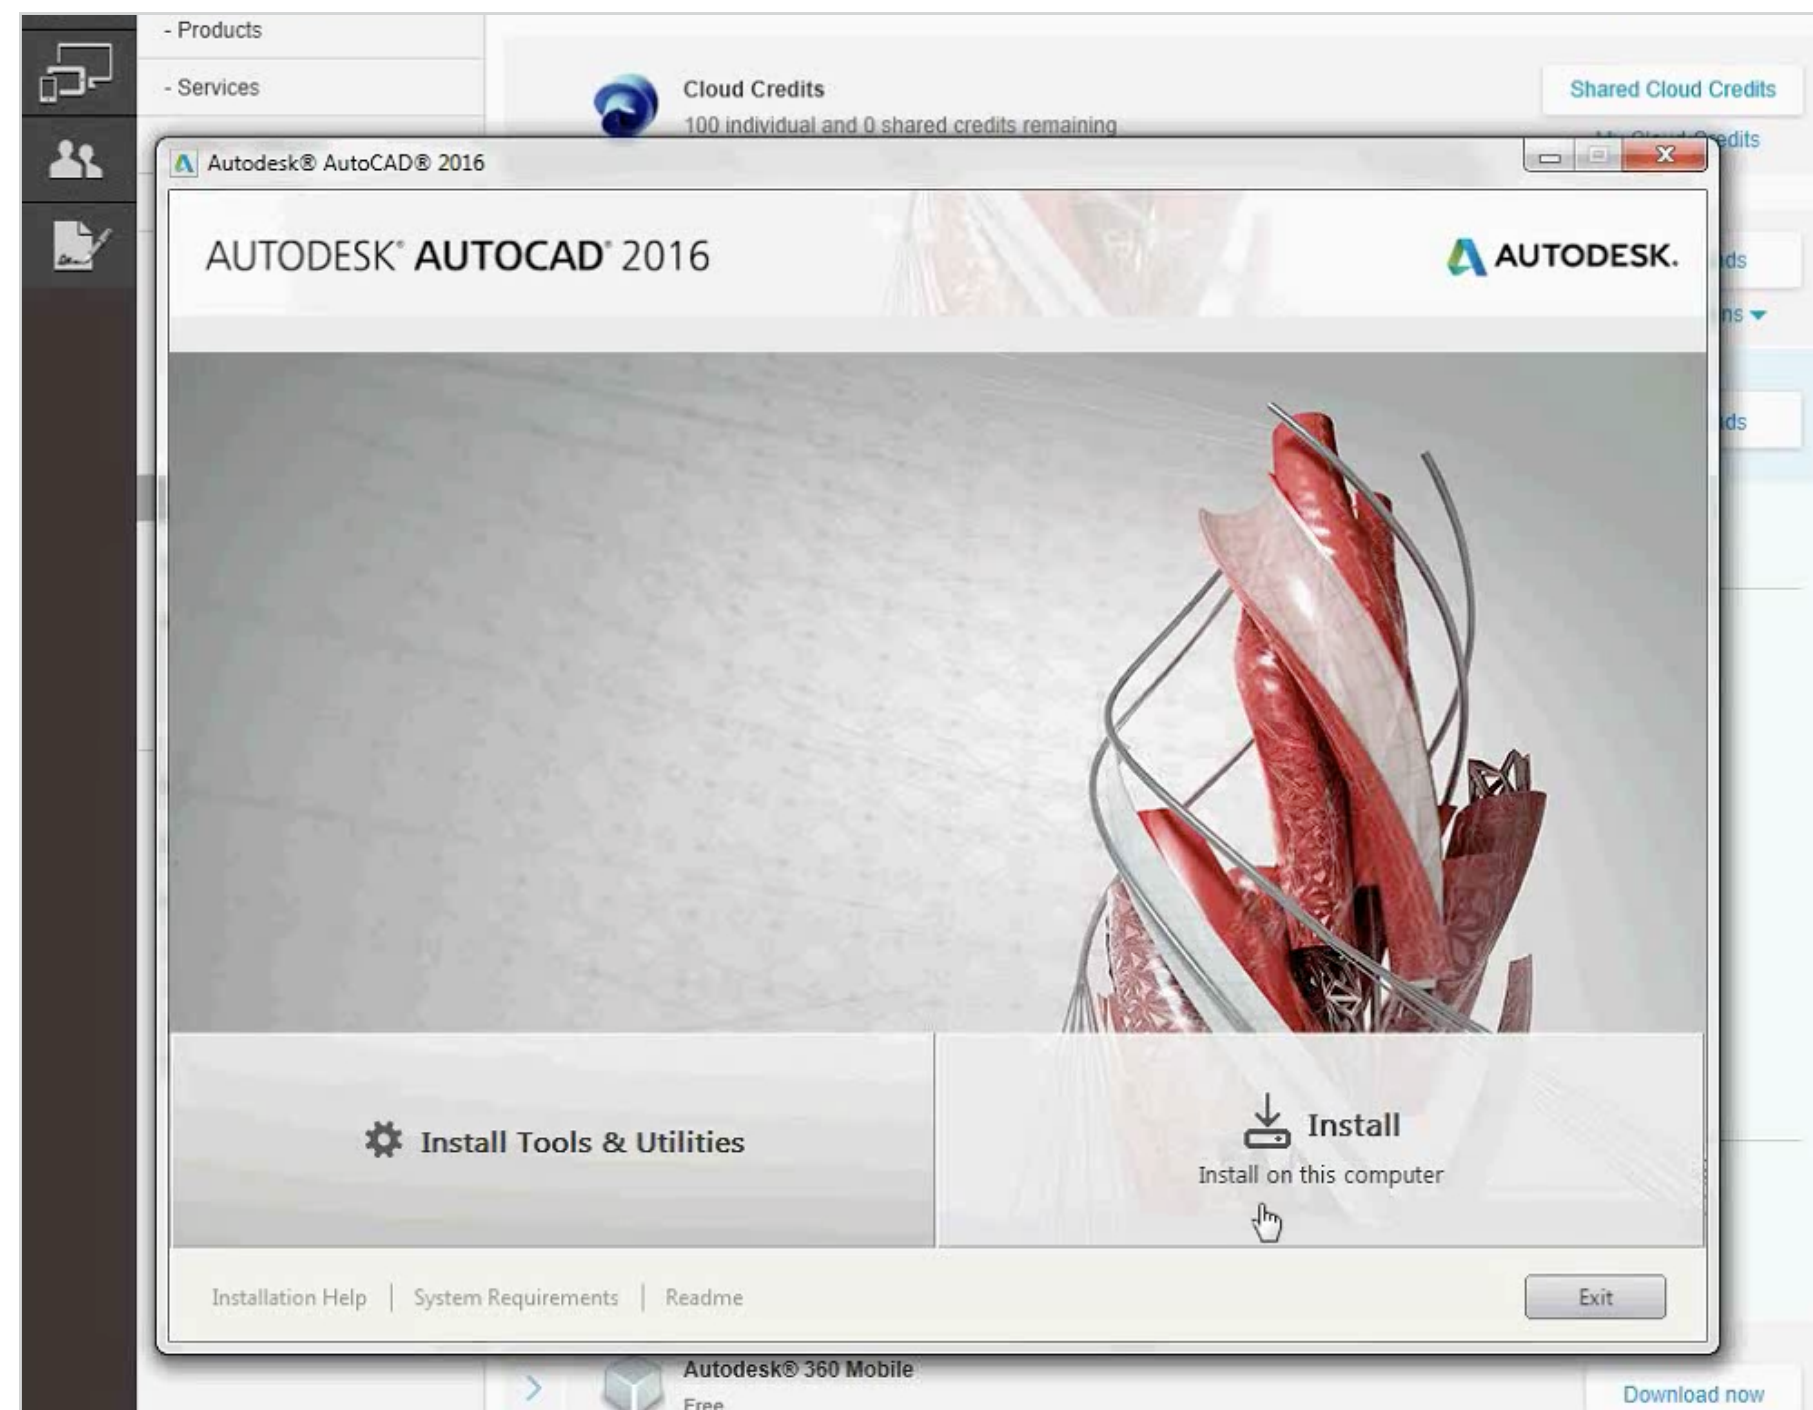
- Products

- Services

Cloud Credits

100 individual and 0 shared credits remaining

Shared Cloud Credits

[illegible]edits

Autodesk® AutoCAD® 2016

AUTODESK® AUTOCAD® 2016

AUTODESK.

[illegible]ds

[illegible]ns

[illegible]ds

Install Tools & Utilities

Install

Install on this computer

Installation Help | System Requirements | Readme

Exit

Autodesk® 360 Mobile

Free

Download now